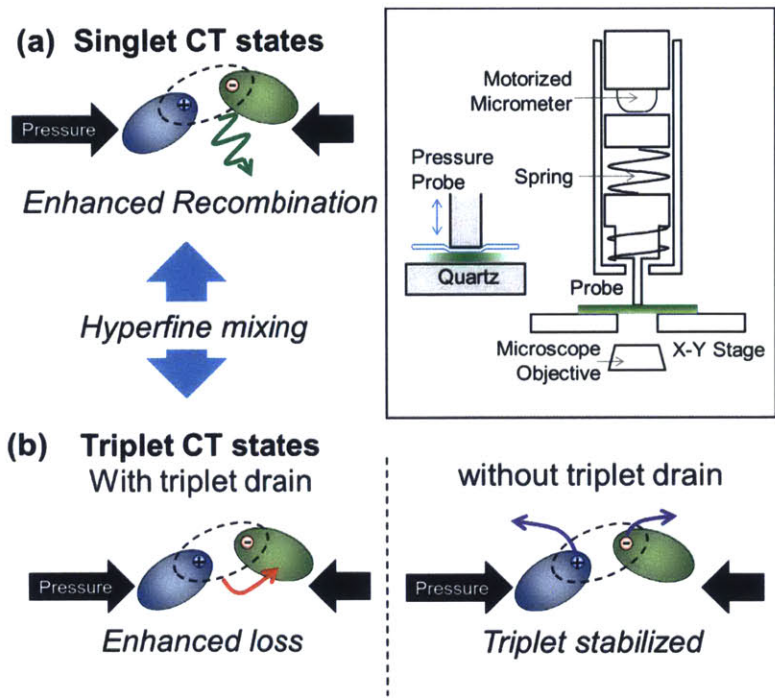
(a) Singlet CT states

Pressure

Enhanced Recombination

Hyperfine mixing

Motorized Micrometer

Pressure Probe

Spring

Quartz

Probe

Microscope Objective

X-Y Stage

(b) Triplet CT states
With triplet drain

Pressure

Enhanced loss

without triplet drain

Pressure

Triplet stabilized